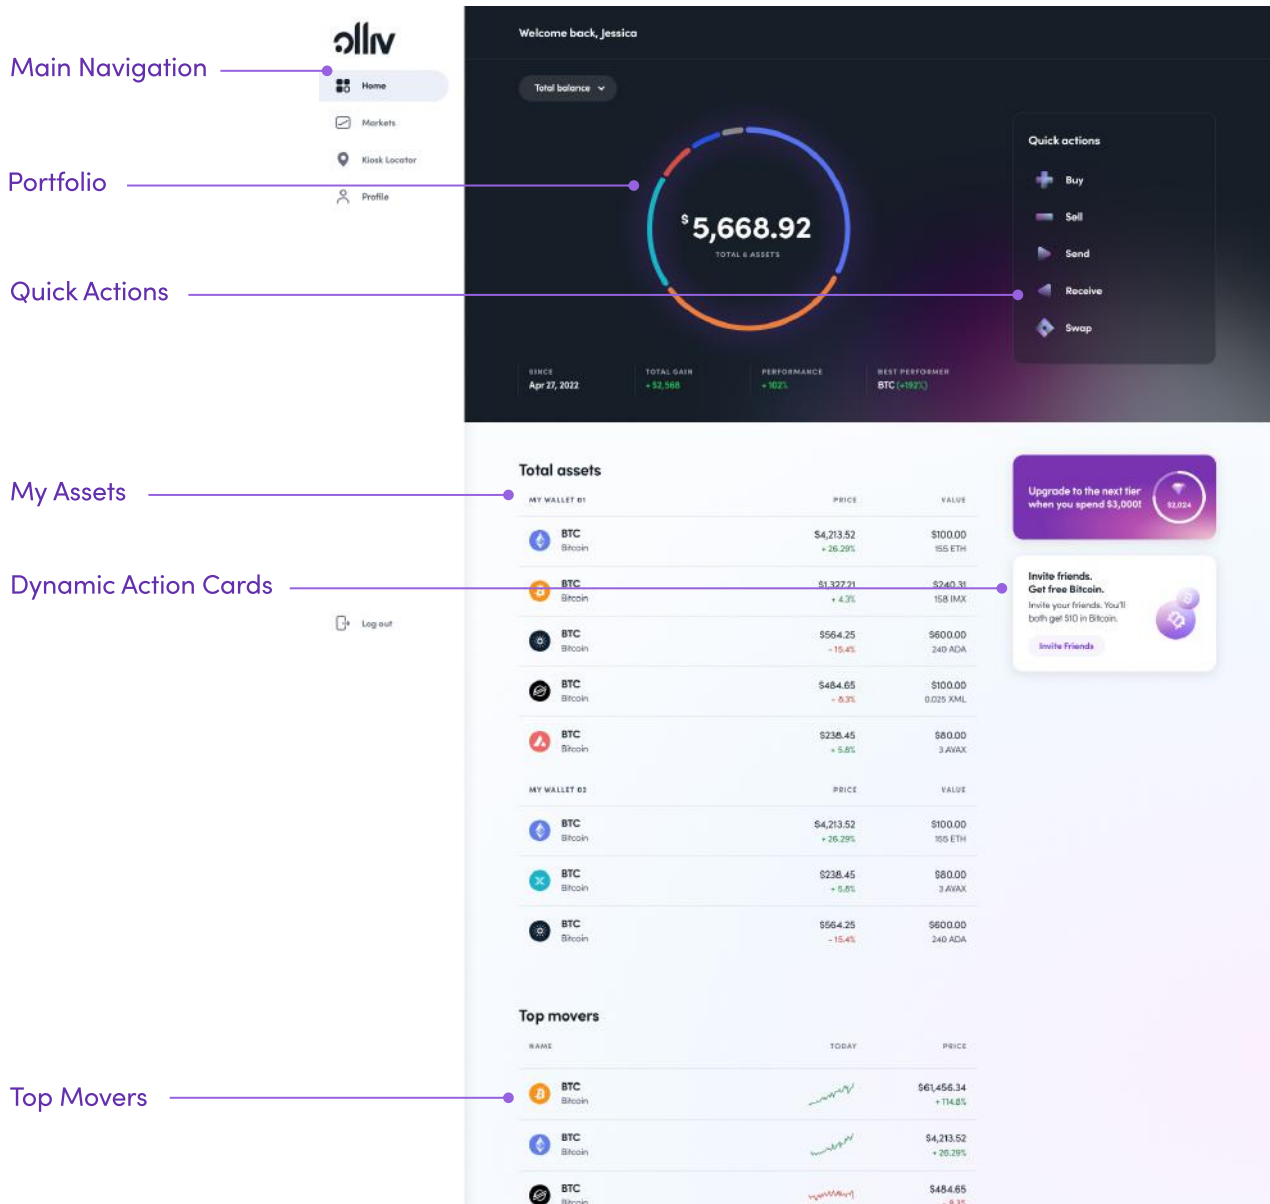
Main Navigation

Portfolio

Quick Actions

My Assets

Dynamic Action Cards

Top Movers

ollv

Home

Markets

Kiosk Locator

Profile

Log out

Welcome back, Jessica

Total balance

$ 5,668.92

TOTAL 6 ASSETS

Quick actions

Buy

Sell

Send

Receive

Swap

SINCE
Apr 27, 2022

TOTAL GAIN
+ $2,568

PERFORMANCE
+ 102%

BEST PERFORMER
BTC (+192%)

Total assets

| MY WALLET 01 | PRICE | VALUE |
|---|---|---|
| BTC Bitcoin | $4,213.52 + 26.29% | $100.00 155 ETH |
| BTC Bitcoin | $1,327.21 + 4.3% | $240.31 158 IMX |
| BTC Bitcoin | $564.25 - 15.4% | $600.00 240 ADA |
| BTC Bitcoin | $484.65 - 6.3% | $100.00 0.025 XML |
| BTC Bitcoin | $238.45 + 5.8% | $80.00 3 AVAX |

| MY WALLET 02 | PRICE | VALUE |
|---|---|---|
| BTC Bitcoin | $4,213.52 + 26.29% | $100.00 155 ETH |
| BTC Bitcoin | $238.45 + 5.8% | $80.00 3 AVAX |
| BTC Bitcoin | $564.25 - 15.4% | $600.00 240 ADA |

Upgrade to the next tier when you spend $3,000!

$2,024

Invite friends.
Get free Bitcoin.
Invite your friends. You'll both get $10 in Bitcoin.

Invite Friends

Top movers

| NAME | TODAY | PRICE |
|---|---|---|
| BTC Bitcoin | | $61,456.34 + 114.8% |
| BTC Bitcoin | | $4,213.52 + 26.29% |
| BTC Bitcoin | | $484.65 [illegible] |